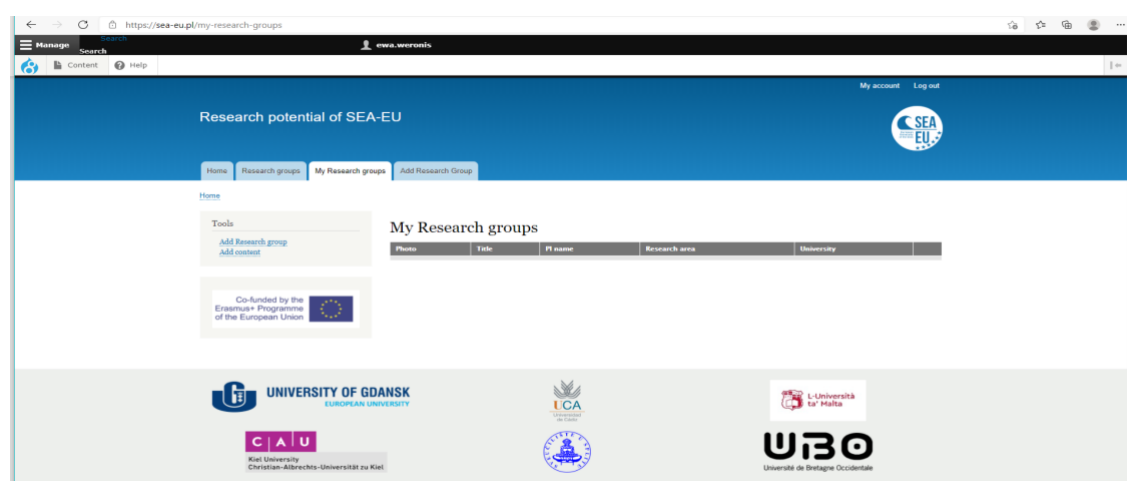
https://sea-eu.pl/my-research-groups

Manage
Search
Search
ewa.weronis

Content
Help

My account
Log out

Research potential of SEA-EU

SEA EU

Home
Research groups
My Research groups
Add Research Group

Home

Tools

Add Research group
Add content

Co-funded by the Erasmus+ Programme of the European Union

My Research groups

| Photo | Title | PI name | Research area | University |
|---|---|---|---|---|

UNIVERSITY OF GDANSK
EUROPEAN UNIVERSITY

UCA
Universidad de Cádiz

L-Università ta' Malta

C A U
Kiel University
Christian-Albrechts-Universität zu Kiel

UBO
Université de Bretagne Occidentale